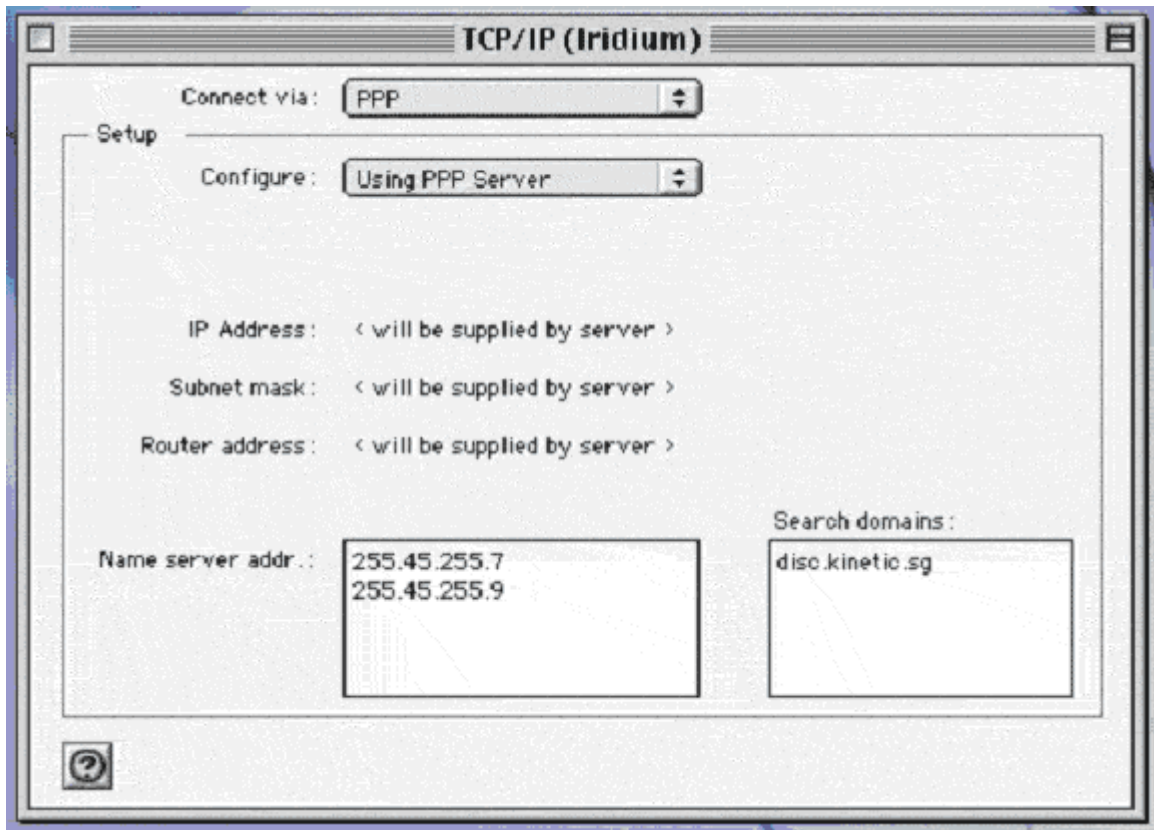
TCP/IP (Iridium)

Connect via: PPP

Setup

Configure: Using PPP Server

IP Address: < will be supplied by server >

Subnet mask: < will be supplied by server >

Router address: < will be supplied by server >

Name server addr.: 255.45.255.7
255.45.255.9

Search domains: disc.kinetic.sg

?